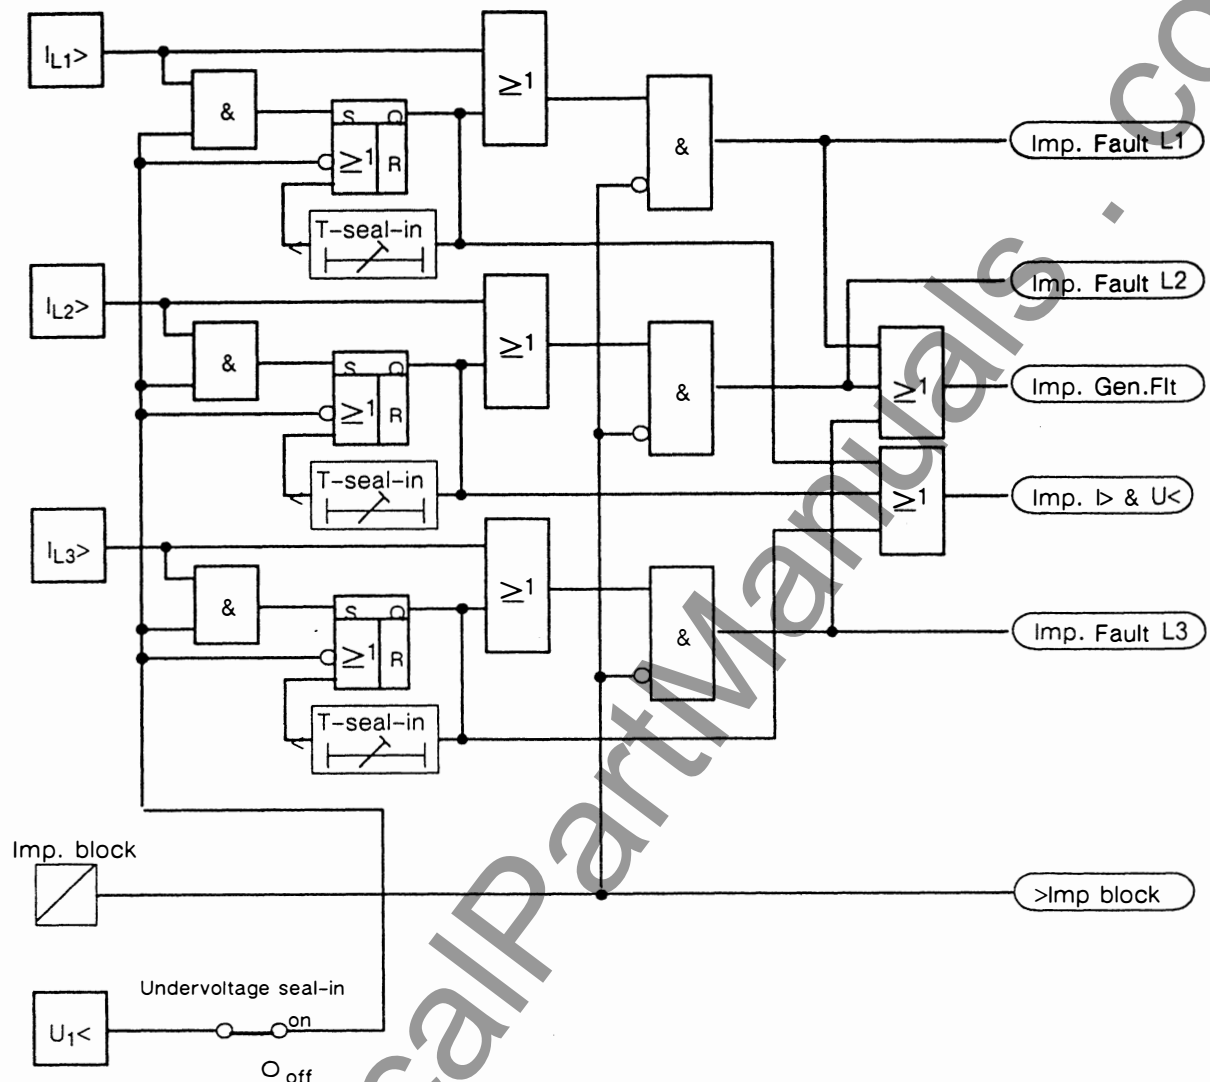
$I_{L1}>$

&

S

$\geq 1$

R

T-seal-in

$\geq 1$

&

Imp. Fault L1

$I_{L2}>$

&

S

$\geq 1$

R

T-seal-in

$\geq 1$

&

Imp. Fault L2

$\geq 1$

Imp. Gen.Flt

$\geq 1$

Imp. I> & U<

$I_{L3}>$

&

S

$\geq 1$

R

T-seal-in

$\geq 1$

&

Imp. Fault L3

Imp. block

>Imp block

Undervoltage seal-in

$U_1<$

on

off

ElectricalPartManuals . com